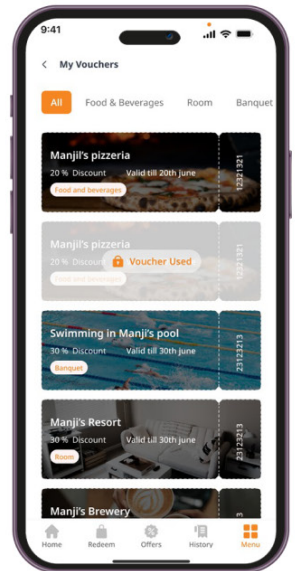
9:41

My Vouchers

All Food & Beverages Room Banquet

Manji's pizzeria
20 % Discount Valid till 20th june
Food and beverages
12321321

Manji's pizzeria
20 % Discount
Food and beverages
Voucher Used
12321321

Swimming in Manji's pool
30 % Discount Valid till 30th june
Banquet
23123213

Manji's Resort
30 % Discount Valid till 30th june
Room
23123213

Manji's Brewery

Home Redeem Offers History Menu